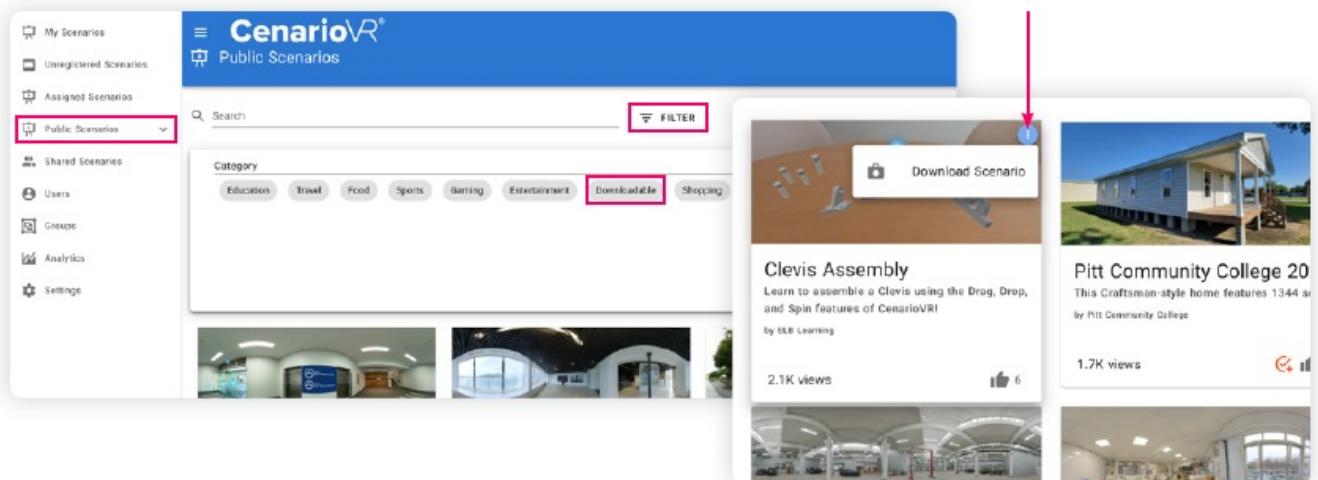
My Scenarios
Unregistered Scenarios
Assigned Scenarios
Public Scenarios
Shared Scenarios
Users
Groups
Analytics
Settings

CenarioVR®
Public Scenarios

Search
FILTER

Category
Education Travel Food Sports Gaming Entertainment Downloadable Shopping

Download Scenario

Clevis Assembly
Learn to assemble a Clevis using the Drag, Drop, and Spin features of CenarioVR!
by ELB Learning
2.1K views 6

Pitt Community College 20
This Craftsman-style home features 1344 s
by Pitt Community College
1.7K views